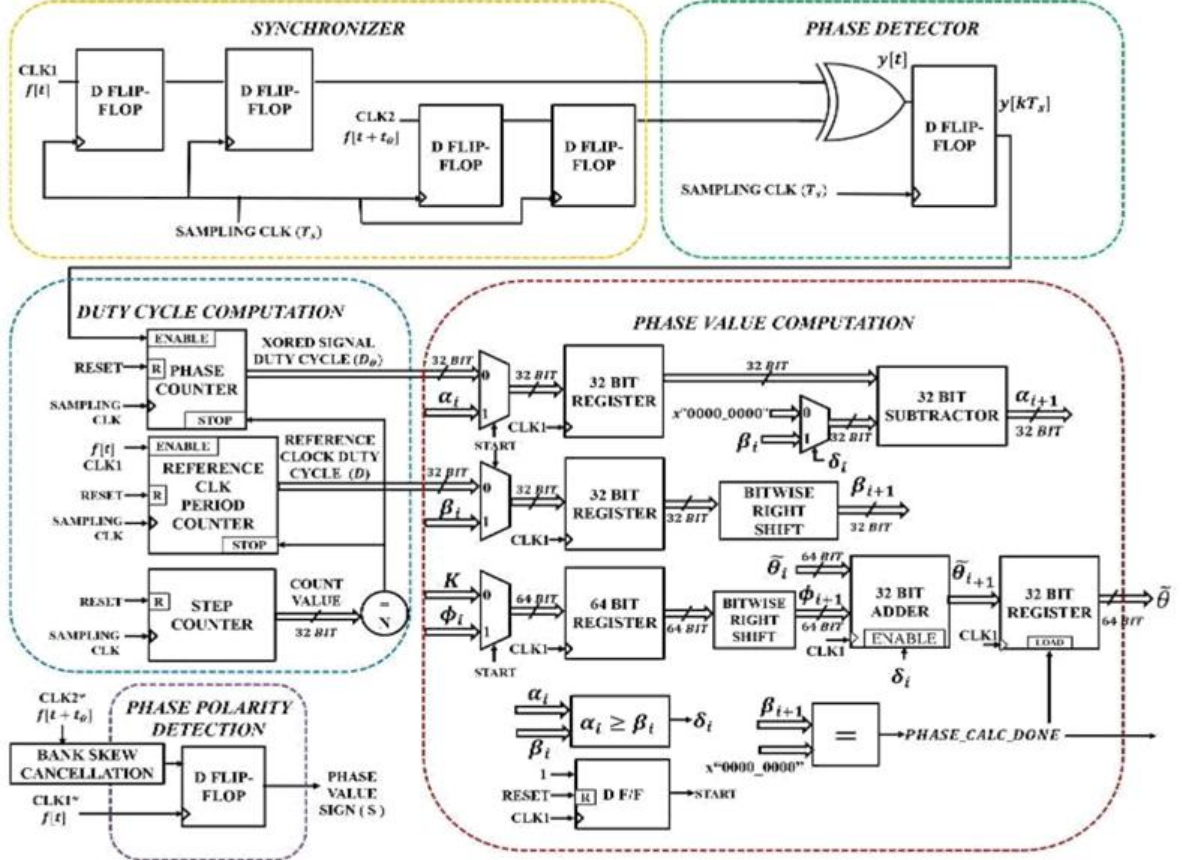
SYNCHRONIZER

CLK1
$f[t]$

D FLIP-FLOP

D FLIP-FLOP

CLK2
$f[t+t_{\theta}]$

D FLIP-FLOP

D FLIP-FLOP

SAMPLING CLK ($T_s$)

PHASE DETECTOR

$y[t]$

D FLIP-FLOP

$y[kT_s]$

SAMPLING CLK ($T_s$)

DUTY CYCLE COMPUTATION

ENABLE

RESET

R

PHASE COUNTER

SAMPLING CLK

STOP

XORED SIGNAL DUTY CYCLE ($D_{\theta}$)

$f[t]$
CLK1

ENABLE

REFERENCE CLK PERIOD COUNTER

RESET

R

SAMPLING CLK

STOP

REFERENCE CLOCK DUTY CYCLE ($D$)

RESET

R

STEP COUNTER

SAMPLING CLK

COUNT VALUE

32 BIT

=
N

PHASE VALUE COMPUTATION

32 BIT

0

1

$\alpha_i$

START

32 BIT

32 BIT REGISTER

CLK1

32 BIT

x"0000_0000"

0

1

$\beta_i$

32 BIT

$\delta_i$

32 BIT SUBTRACTOR

$\alpha_{i+1}$

32 BIT

32 BIT

0

1

$\beta_i$

32 BIT

32 BIT REGISTER

CLK1

32 BIT

BITWISE RIGHT SHIFT

$\beta_{i+1}$

32 BIT

$K$

0

1

$\phi_i$

START

64 BIT

64 BIT REGISTER

CLK1

64 BIT

BITWISE RIGHT SHIFT

$\tilde{\theta}_i$

64 BIT

$\phi_{i+1}$

64 BIT

CLK1

32 BIT ADDER

ENABLE

$\delta_i$

$\tilde{\theta}_{i+1}$

CLK1

32 BIT REGISTER

LOAD

64 BIT

$\tilde{\theta}$

$\alpha_i$

$\alpha_i \geq \beta_i$

$\delta_i$

$\beta_i$

$\beta_{i+1}$

=

x"0000_0000"

PHASE_CALC_DONE

1

RESET

R

D F/F

START

CLK1

CLK2*
$f[t+t_{\theta}]$

BANK SKEW CANCELLATION

CLK1*
$f[t]$

PHASE POLARITY DETECTION

D FLIP-FLOP

PHASE VALUE SIGN (S)